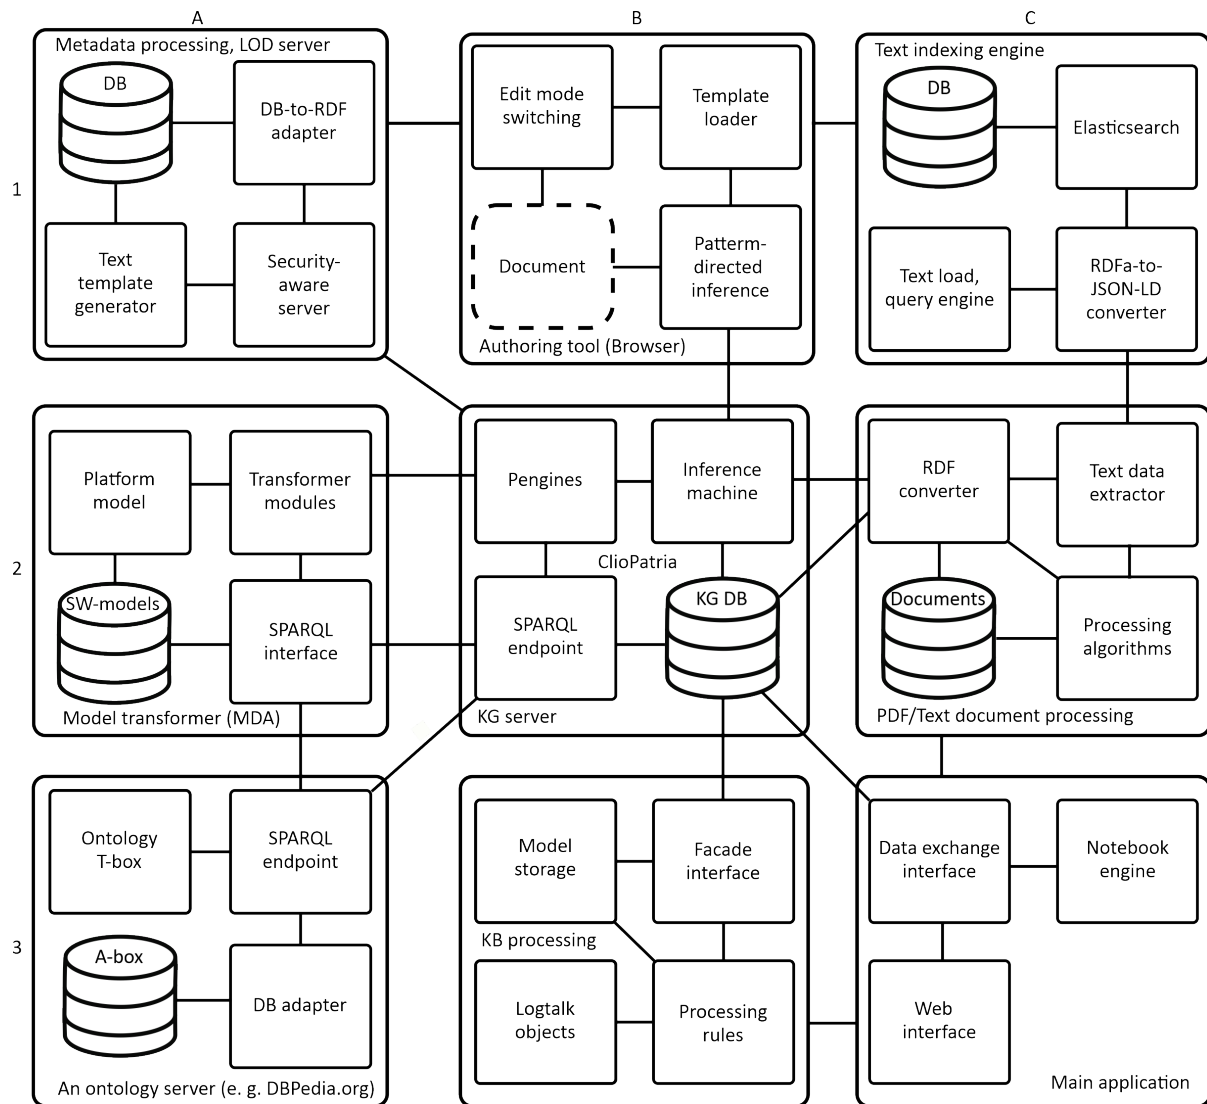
A
B
C

1

Metadata processing, LOD server
DB
DB-to-RDF adapter
Text template generator
Security-aware server

Edit mode switching
Template loader
Document
Patterm-directed inference
Authoring tool (Browser)

Text indexing engine
DB
Elasticsearch
Text load, query engine
RDFa-to-JSON-LD converter

2

Platform model
Transformer modules
SW-models
SPARQL interface
Model transformer (MDA)

Pengines
Inference machine
ClioPatria
SPARQL endpoint
KG DB
KG server

RDF converter
Text data extractor
Documents
Processing algorithms
PDF/Text document processing

3

Ontology T-box
SPARQL endpoint
A-box
DB adapter
An ontology server (e. g. DBPedia.org)

Model storage
Facade interface
KB processing
Logtalk objects
Processing rules

Data exchange interface
Notebook engine
Web interface
Main application